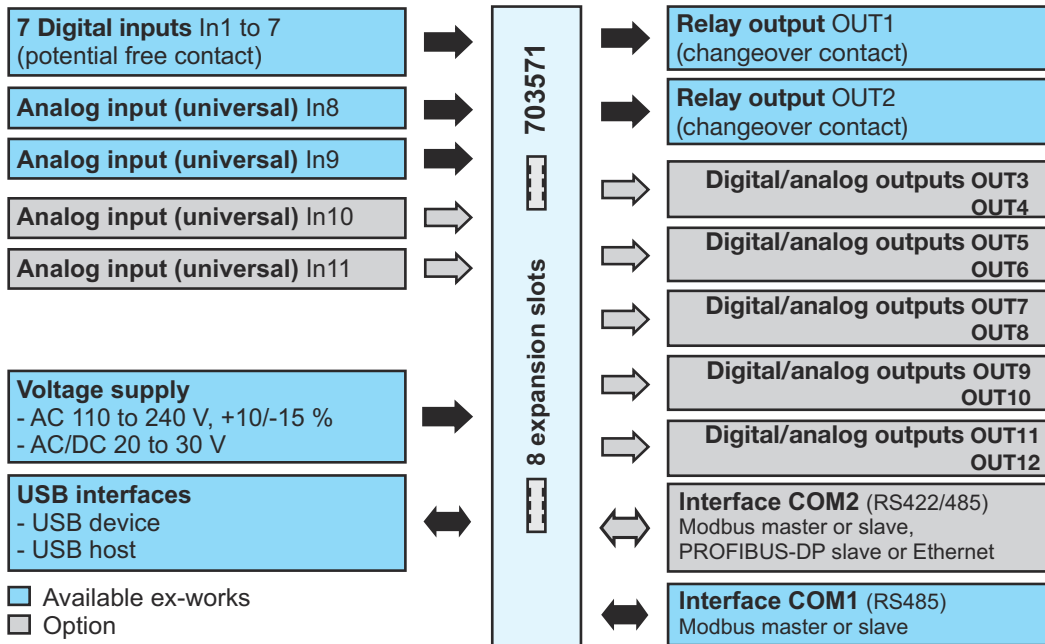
**7 Digital inputs** In1 to 7
(potential free contact)

**Analog input (universal)** In8

**Analog input (universal)** In9

**Analog input (universal)** In10

**Analog input (universal)** In11

**Voltage supply**
- AC 110 to 240 V, +10/-15 %
- AC/DC 20 to 30 V

**USB interfaces**
- USB device
- USB host

Available ex-works
Option

703571

8 expansion slots

**Relay output** OUT1
(changeover contact)

**Relay output** OUT2
(changeover contact)

**Digital/analog outputs OUT3 OUT4**

**Digital/analog outputs OUT5 OUT6**

**Digital/analog outputs OUT7 OUT8**

**Digital/analog outputs OUT9 OUT10**

**Digital/analog outputs OUT11 OUT12**

**Interface COM2** (RS422/485)
Modbus master or slave,
PROFIBUS-DP slave or Ethernet

**Interface COM1** (RS485)
Modbus master or slave